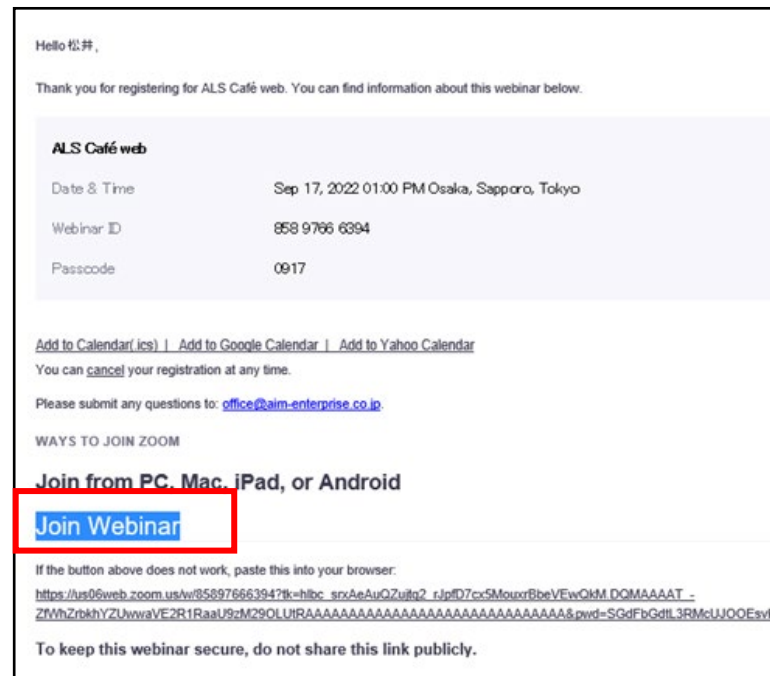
Hello 松井,

Thank you for registering for ALS Café web. You can find information about this webinar below.

ALS Café web

| Date & Time | Sep 17, 2022 01:00 PM Osaka, Sapporo, Tokyo |
|---|---|
| Webinar ID | 858 9766 6394 |
| Passcode | 0917 |

Add to Calendar(.ics) | Add to Google Calendar | Add to Yahoo Calendar

You can cancel your registration at any time.

Please submit any questions to: office@aim-enterprise.co.jp.

WAYS TO JOIN ZOOM

Join from PC, Mac, iPad, or Android

Join Webinar

If the button above does not work, paste this into your browser:

https://us06web.zoom.us/w/85897666394?tk=hlbc_srxAeAuQZujtg2_rJpfD7cx5MouxrBbeVEwQkM.DQMAAAAT_-ZfWhZrbkhYZUwwaVE2R1RaaU9zM29OLUtRAAAAAAAAAAAAAAAAAAAAAAAAAAAAAA&pwd=SGdFbGdtL3RMcUJOOEsv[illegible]

To keep this webinar secure, do not share this link publicly.